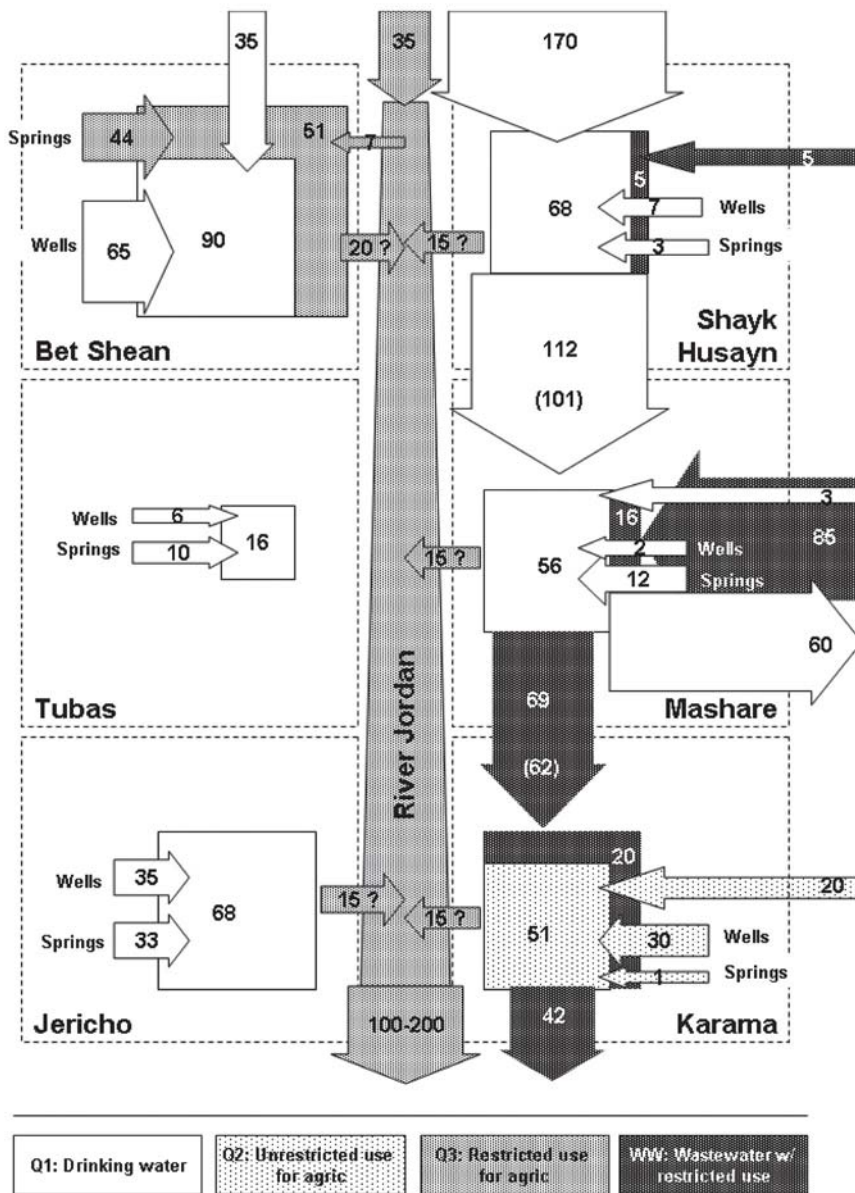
35
35
170
Springs
44
51
7
5
5
68
7
Wells
Wells
65
90
20 ?
15 ?
3
Springs
Shayk Husayn
Bet Shean
112
(101)
3
Wells
6
16
85
Springs
10
16
15 ?
2
Wells
56
12
Springs
60
River Jordan
Tubas
Mashare
69
(62)
20
Wells
35
20
68
15 ?
15 ?
Springs
33
51
30
Wells
Springs
1
Jericho
100-200
42
Karama

| Q1: Drinking water | Q2: Unrestricted use for agric | Q3: Restricted use for agric | WW: Wastewater w/ restricted use |